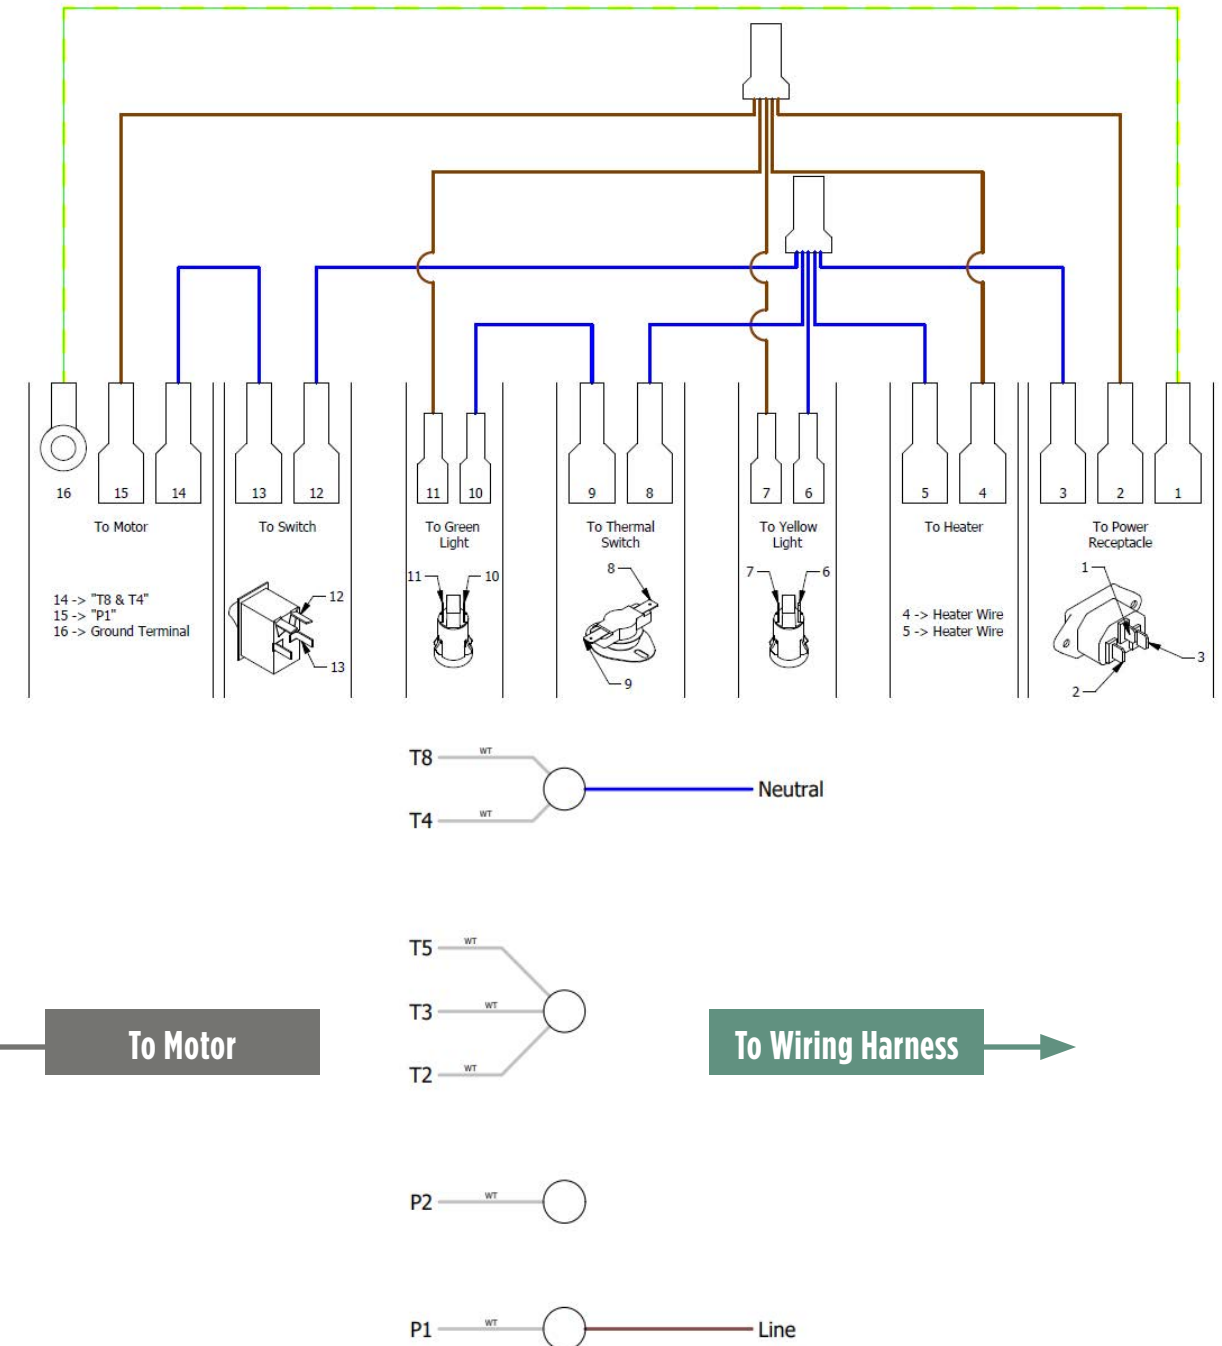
16 15 14
To Motor
14 -> "T8 & T4"
15 -> "P1"
16 -> Ground Terminal

13 12
To Switch
12
13

11 10
To Green Light
11 10

9 8
To Thermal Switch
8
9

7 6
To Yellow Light
7 6

5 4
To Heater
4 -> Heater Wire
5 -> Heater Wire

3 2 1
To Power Receptacle
1
3
2

T8 WT
T4 WT
Neutral

T5 WT
T3 WT
T2 WT

To Motor
To Wiring Harness

P2 WT

P1 WT
Line